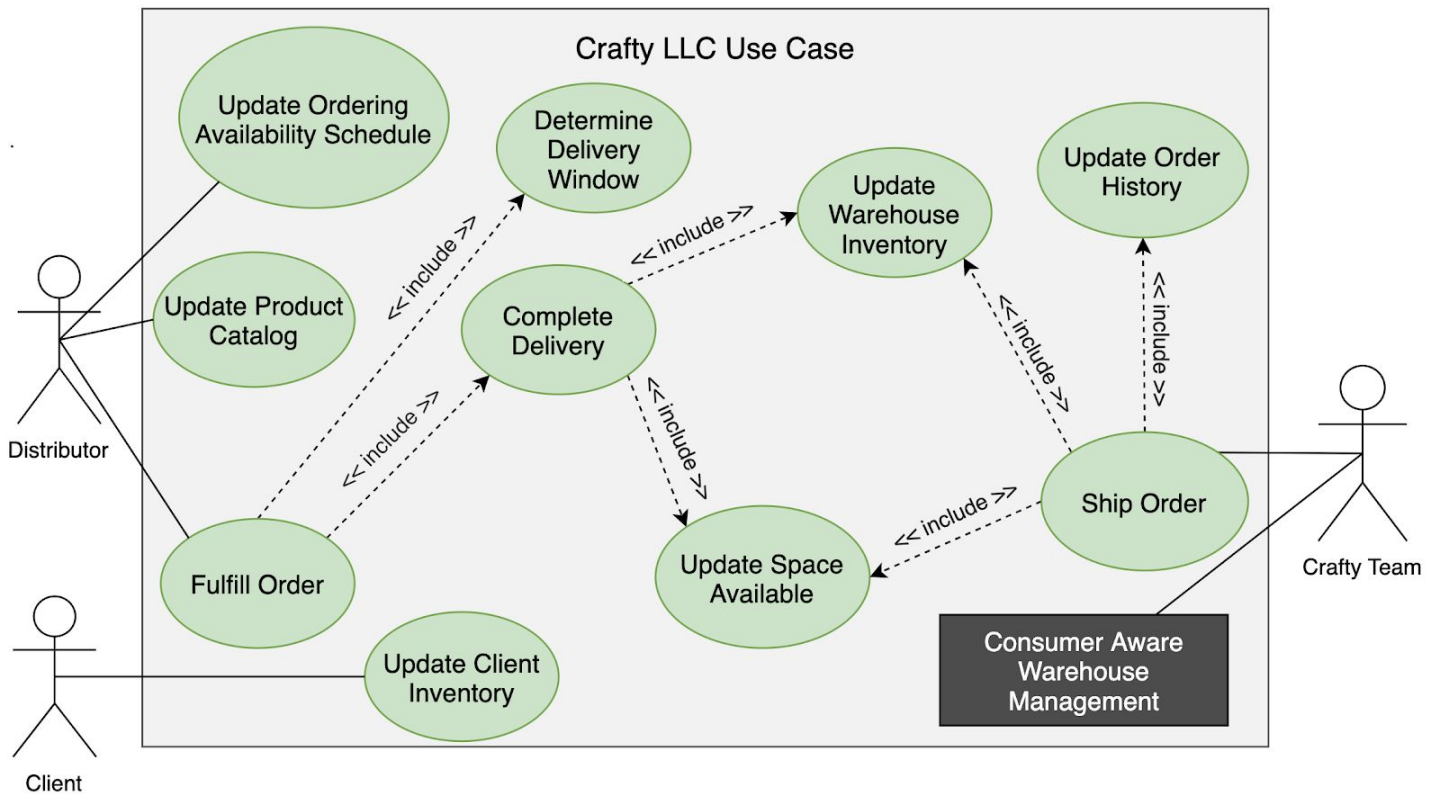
Crafty LLC Use Case

Update Ordering Availability Schedule

Determine Delivery Window

Update Order History

Update Warehouse Inventory

<< include >>

<< include >>

Distributor

Update Product Catalog

Complete Delivery

<< include >>

<< include >>

<< include >>

<< include >>

<< include >>

Ship Order

<< include >>

Fulfill Order

Update Space Available

Crafty Team

Client

Update Client Inventory

Consumer Aware Warehouse Management